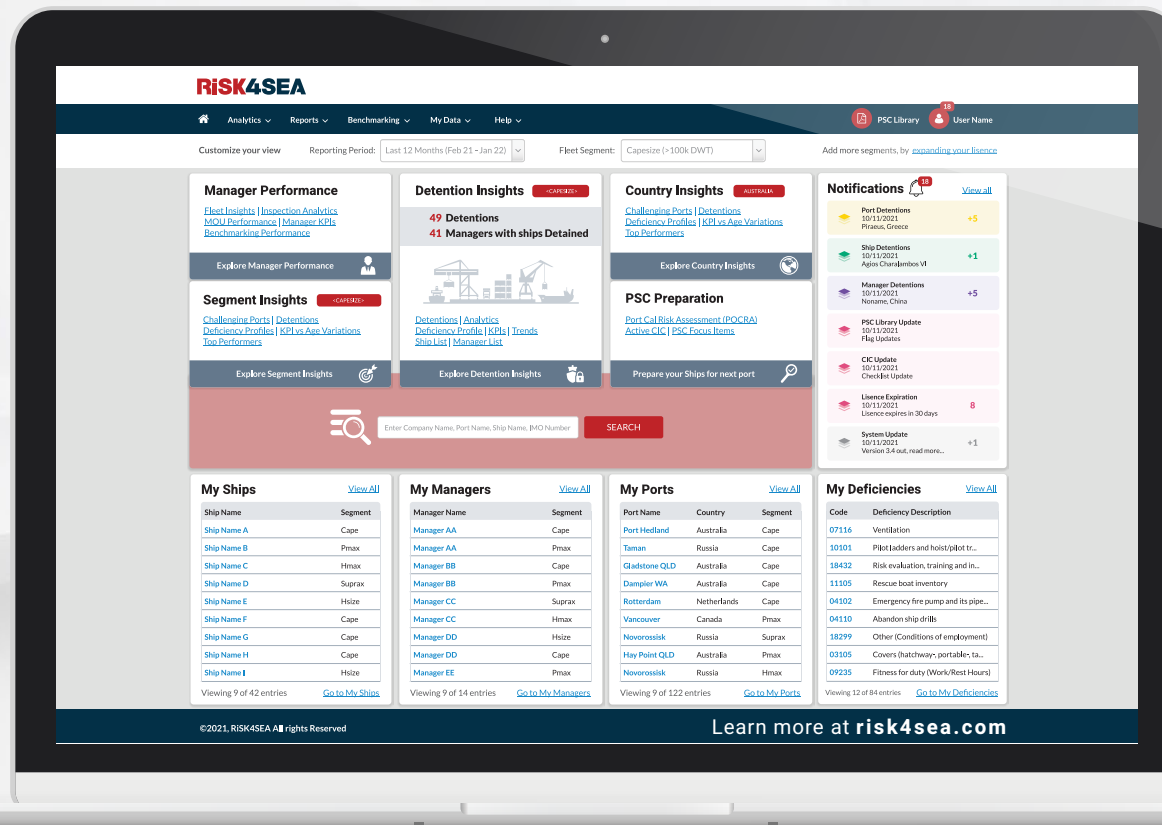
RiSK4SEA

Analytics ⌄ Reports ⌄ Benchmarking ⌄ My Data ⌄ Help ⌄

PSC Library 18 User Name

Customize your view Reporting Period: Last 12 Months (Feb 21 – Jan 22) Fleet Segment: Capesize (>100k DWT) Add more segments, by expanding your lisence

Manager Performance
Fleet Insights | Inspection Analytics
MOU Performance | Manager KPIs
Benchmarking Performance
Explore Manager Performance

Detention Insights <CAPESIZE>
49 Detentions
41 Managers with ships Detained
Detentions | Analytics
Deficiency Profile | KPIs | Trends
Ship List | Manager List
Explore Detention Insights

Country Insights AUSTRALIA
Challenging Ports | Detentions
Deficiency Profiles | KPI vs Age Variations
Top Performers
Explore Country Insights

Segment Insights <CAPESIZE>
Challenging Ports | Detentions
Deficiency Profiles | KPI vs Age Variations
Top Performers
Explore Segment Insights

PSC Preparation
Port Cal Risk Assessment (POCRA)
Active CIC | PSC Focus Items
Prepare your Ships for next port

Enter Company Name, Port Name, Ship Name, IMO Number SEARCH

Notifications 18 View all
Port Detentions 10/11/2021 Piraeus, Greece +5
Ship Detentions 10/11/2021 Agios Charalambos VI +1
Manager Detentions 10/11/2021 Noname, China +5
PSC Library Update 10/11/2021 Flag Updates
CIC Update 10/11/2021 Checklist Update
Lisence Expiration 10/11/2021 Lisence expires in 30 days 8
System Update 10/11/2021 Version 3.4 out, read more... +1

My Ships View All
| Ship Name | Segment |
|---|---|
| Ship Name A | Cape |
| Ship Name B | Pmax |
| Ship Name C | Hmax |
| Ship Name D | Suprax |
| Ship Name E | Hsize |
| Ship Name F | Cape |
| Ship Name G | Cape |
| Ship Name H | Cape |
| Ship Name I | Hsize |
Viewing 9 of 42 entries Go to My Ships

My Managers View All
| Manager Name | Segment |
|---|---|
| Manager AA | Cape |
| Manager AA | Pmax |
| Manager BB | Cape |
| Manager BB | Pmax |
| Manager CC | Suprax |
| Manager CC | Hmax |
| Manager DD | Hsize |
| Manager DD | Cape |
| Manager EE | Pmax |
Viewing 9 of 14 entries Go to My Managers

My Ports View All
| Port Name | Country | Segment |
|---|---|---|
| Port Hedland | Australia | Cape |
| Taman | Russia | Cape |
| Gladstone QLD | Australia | Cape |
| Dampier WA | Australia | Cape |
| Rotterdam | Netherlands | Cape |
| Vancouver | Canada | Pmax |
| Novorossisk | Russia | Suprax |
| Hay Point QLD | Australia | Pmax |
| Novorossisk | Russia | Hmax |
Viewing 9 of 122 entries Go to My Ports

My Deficiencies View All
| Code | Deficiency Description |
|---|---|
| 07116 | Ventilation |
| 10101 | Pilot ladders and hoist/pilot tr... |
| 18432 | Risk evaluation, training and in... |
| 11105 | Rescue boat inventory |
| 04102 | Emergency fire pump and its pipe... |
| 04110 | Abandon ship drills |
| 18299 | Other (Conditions of employment) |
| 03105 | Covers (hatchway-, portable-, ta... |
| 09235 | Fitness for duty (Work/Rest Hours) |
Viewing 12 of 84 entries Go to My Deficiencies

©2021, RiSK4SEA All rights Reserved
Learn more at risk4sea.com